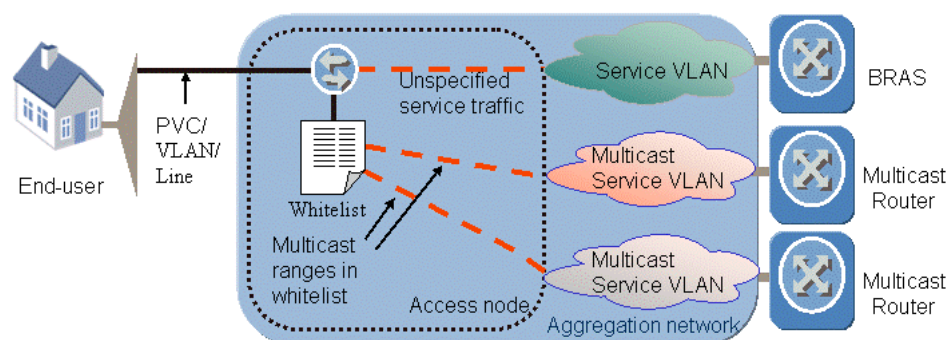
End-user

PVC/
VLAN/
Line

Unspecified
service traffic

Whitelist

Multicast
ranges in
whitelist

Access node

Service VLAN

Multicast
Service VLAN

Multicast
Service VLAN

Aggregation network

BRAS

Multicast
Router

Multicast
Router